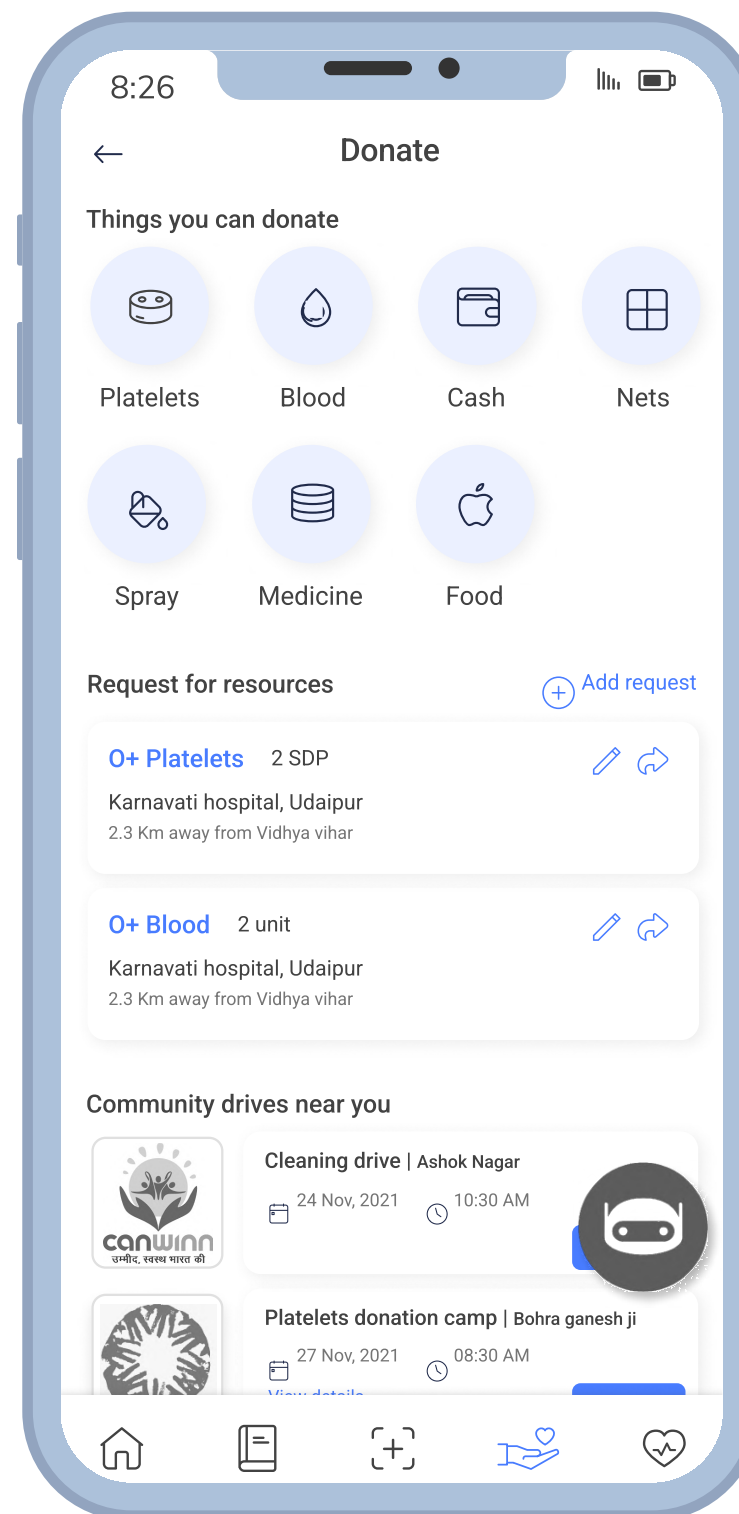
8:26

Donate

Things you can donate

Platelets
Blood
Cash
Nets
Spray
Medicine
Food

Request for resources
Add request

O+ Platelets 2 SDP
Karnavati hospital, Udaipur
2.3 Km away from Vidhya vihar

O+ Blood 2 unit
Karnavati hospital, Udaipur
2.3 Km away from Vidhya vihar

Community drives near you

canwinn
उम्मीद, स्वस्थ भारत की

Cleaning drive | Ashok Nagar
24 Nov, 2021 10:30 AM

Platelets donation camp | Bohra ganesh ji
27 Nov, 2021 08:30 AM
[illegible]